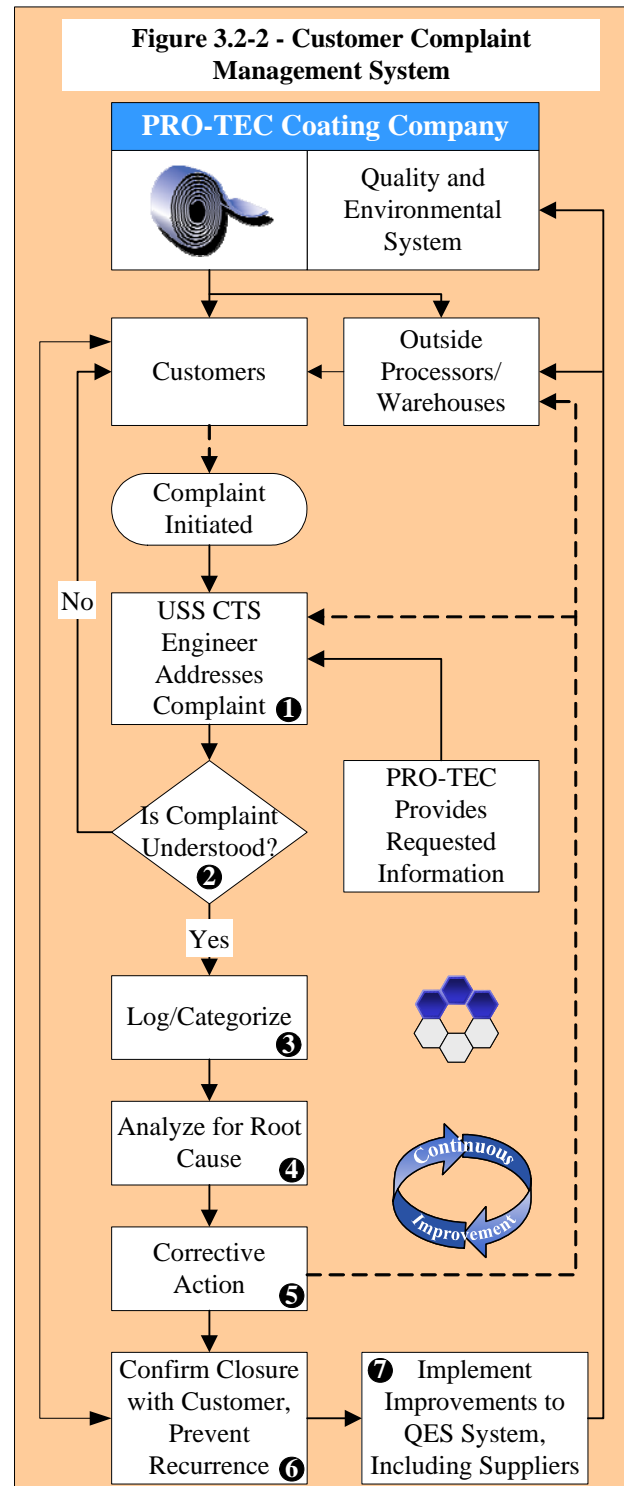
Figure 3.2-2 - Customer Complaint Management System

PRO-TEC Coating Company

Quality and Environmental System

Customers

Outside Processors/ Warehouses

Complaint Initiated

No

USS CTS Engineer Addresses Complaint ❶

PRO-TEC Provides Requested Information

Is Complaint Understood? ❷

Yes

Log/Categorize ❸

Analyze for Root Cause ❹

Continuous Improvement

Corrective Action ❺

Confirm Closure with Customer, Prevent Recurrence ❻

❼ Implement Improvements to QES System, Including Suppliers